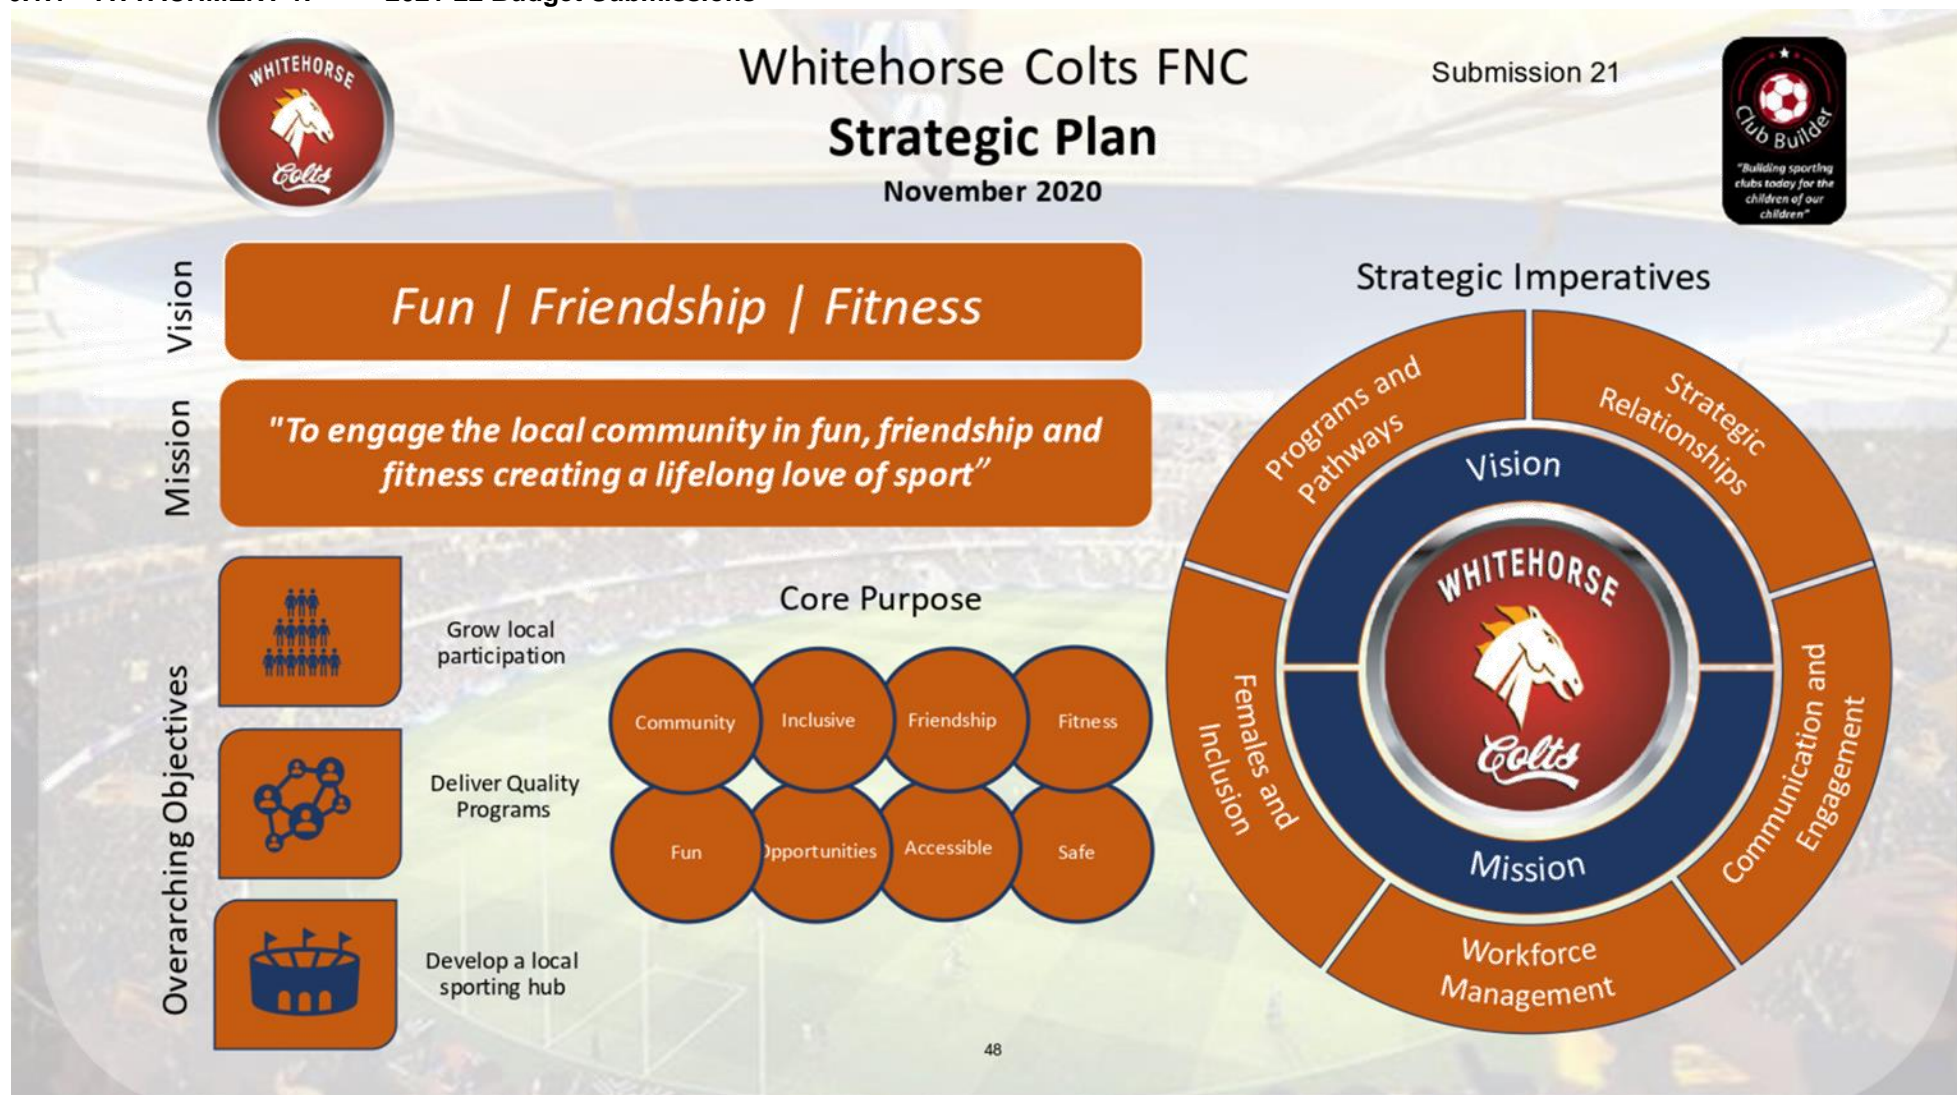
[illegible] 2021-22 Budget Submissions

WHITEHORSE Colts

Whitehorse Colts FNC
Strategic Plan
November 2020

Submission 21

Club Builder
"Building sporting clubs today for the children of our children"

Vision
Fun | Friendship | Fitness

Mission
"To engage the local community in fun, friendship and fitness creating a lifelong love of sport"

Overarching Objectives

Grow local participation

Deliver Quality Programs

Develop a local sporting hub

Core Purpose

Community
Inclusive
Friendship
Fitness
Fun
Opportunities
Accessible
Safe

Strategic Imperatives

Programs and Pathways
Strategic Relationships
Communication and Engagement
Workforce Management
Females and Inclusion

Vision
Mission

WHITEHORSE Colts

48